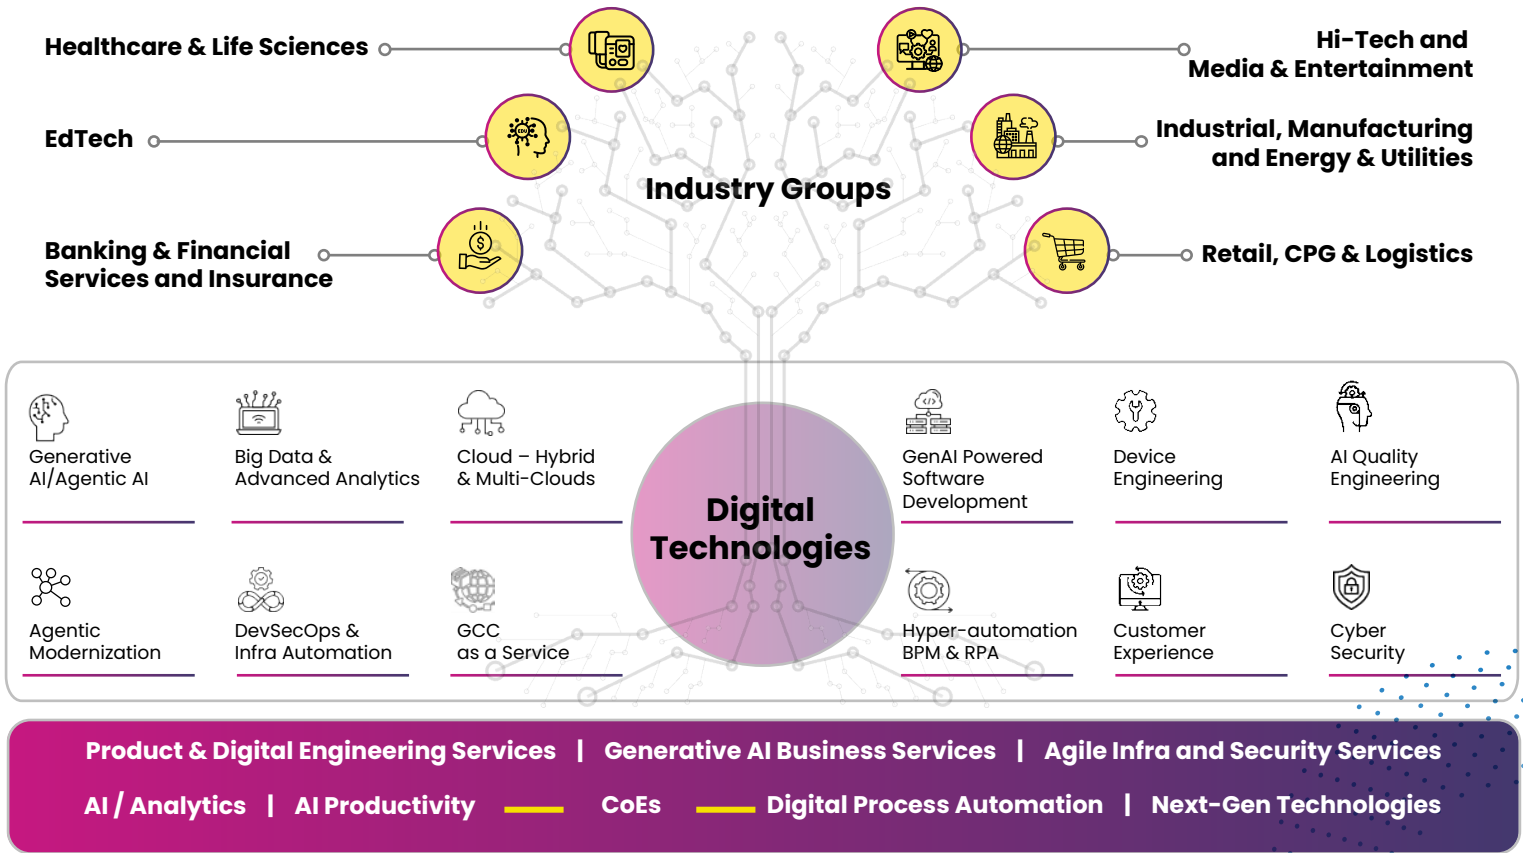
Healthcare & Life Sciences

Hi-Tech and Media & Entertainment

EdTech

Industrial, Manufacturing and Energy & Utilities

Industry Groups

Banking & Financial Services and Insurance

Retail, CPG & Logistics

Generative AI/Agentic AI

Big Data & Advanced Analytics

Cloud – Hybrid & Multi-Clouds

Digital Technologies

GenAI Powered Software Development

Device Engineering

AI Quality Engineering

Agentic Modernization

DevSecOps & Infra Automation

GCC as a Service

Hyper-automation BPM & RPA

Customer Experience

Cyber Security

Product & Digital Engineering Services | Generative AI Business Services | Agile Infra and Security Services

AI / Analytics | AI Productivity CoEs Digital Process Automation | Next-Gen Technologies